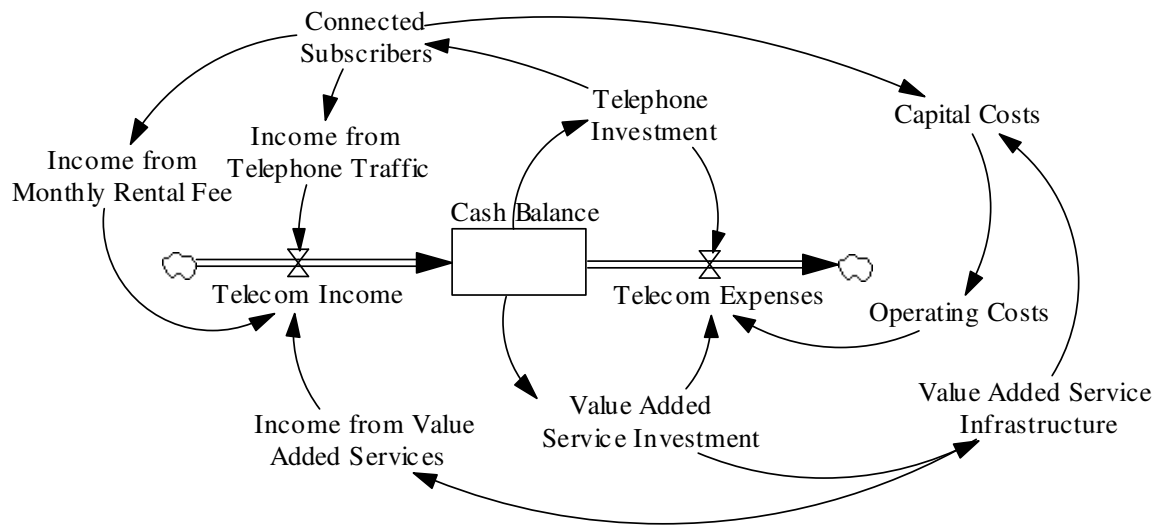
Connected Subscribers

Telephone Investment

Capital Costs

Income from Telephone Traffic

Income from Monthly Rental Fee

Cash Balance

Telecom Income

Telecom Expenses

Operating Costs

Value Added Service Infrastructure

Value Added Service Investment

Income from Value Added Services